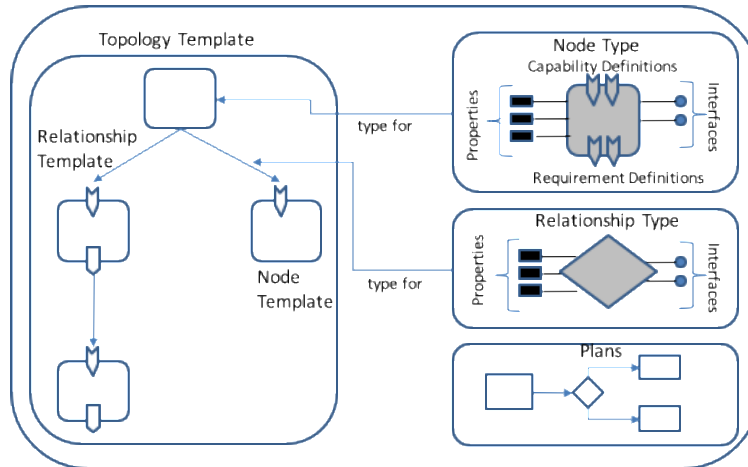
Topology Template

Relationship Template

Node Template

type for

type for

Node Type

Capability Definitions

Properties

Interfaces

Requirement Definitions

Relationship Type

Properties

Interfaces

Plans